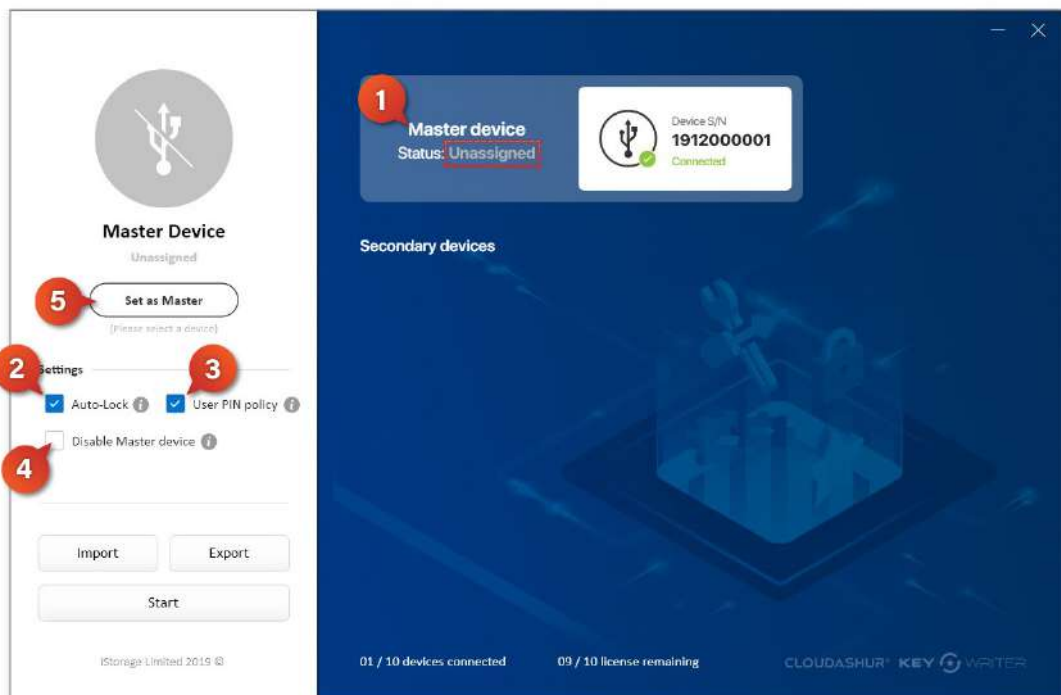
Master Device
Unassigned

5 Set as Master
(Please select a device)

2 Settings 3
Auto-Lock
User PIN policy
Disable Master device
4

Import
Export
Start

iStorage Limited 2019 ©

1 Master device
Status: Unassigned

Device S/N
1912000001
Connected

Secondary devices

01 / 10 devices connected
09 / 10 license remaining

CLOUDASHUR® KEY WRITER